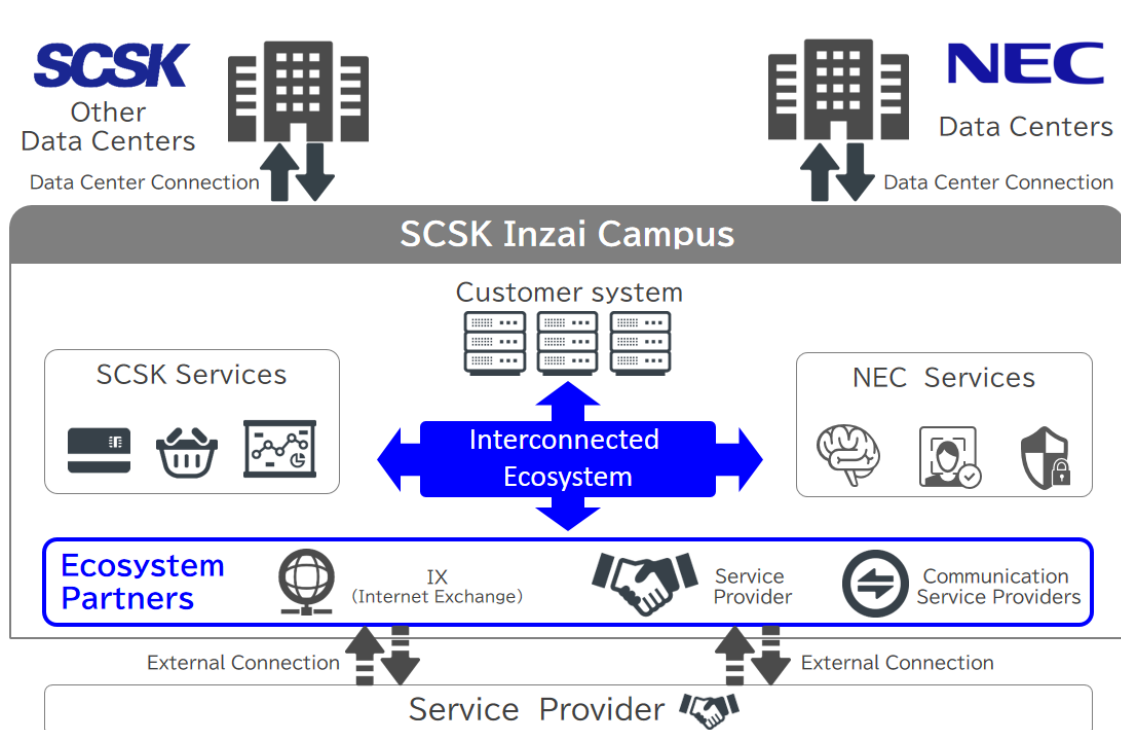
SCSK
Other Data Centers

NEC
Data Centers

Data Center Connection

Data Center Connection

SCSK Inzai Campus

Customer system

SCSK Services

NEC Services

Interconnected Ecosystem

Ecosystem Partners

IX
(Internet Exchange)

Service Provider

Communication Service Providers

External Connection

External Connection

Service Provider